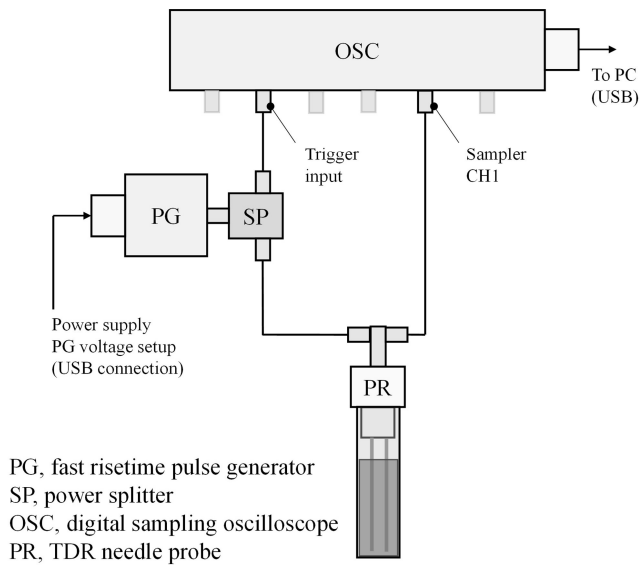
OSC

To PC
(USB)

Trigger
input

Sampler
CH1

PG

SP

Power supply
PG voltage setup
(USB connection)

PR

PG, fast risetime pulse generator
SP, power splitter
OSC, digital sampling oscilloscope
PR, TDR needle probe